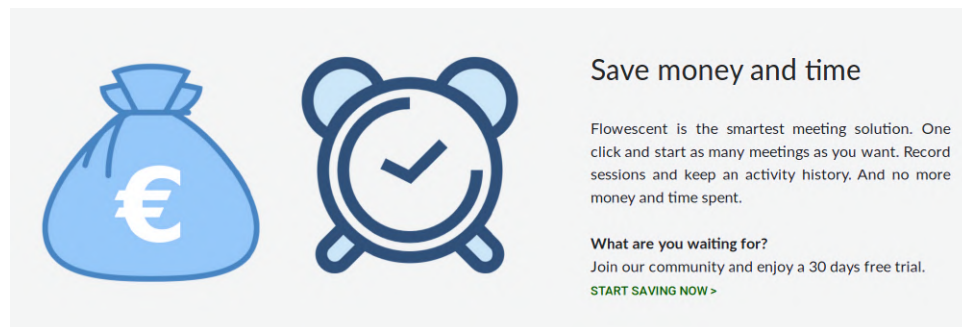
€

Save money and time

Flowescent is the smartest meeting solution. One click and start as many meetings as you want. Record sessions and keep an activity history. And no more money and time spent.

What are you waiting for?
Join our community and enjoy a 30 days free trial.
START SAVING NOW >